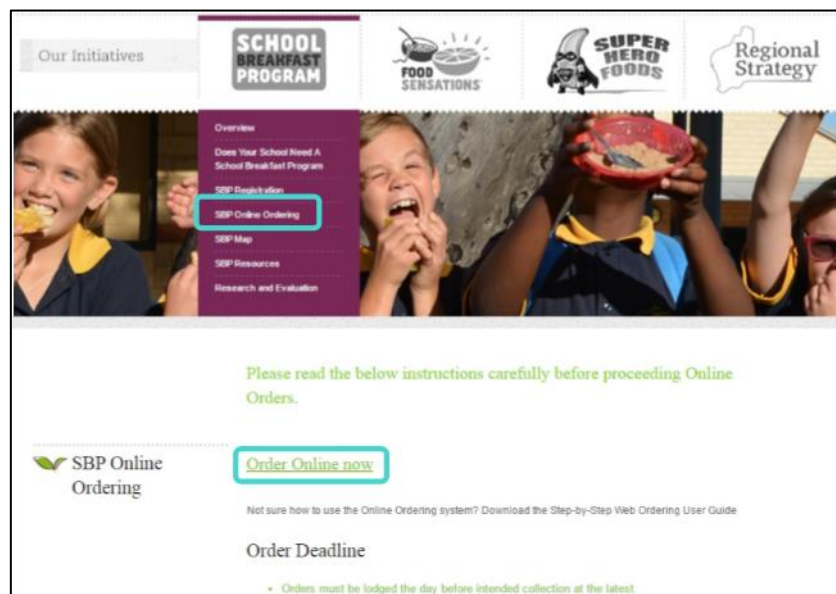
Our Initiatives

SCHOOL BREAKFAST PROGRAM

FOOD SENSATIONS

SUPER HERO FOODS

Regional Strategy

Overview

Does Your School Need A School Breakfast Program

SBP Registration

SBP Online Ordering

SBP Map

SBP Resources

Research and Evaluation

Please read the below instructions carefully before proceeding Online Orders.

SBP Online Ordering

Order Online now

Not sure how to use the Online Ordering system? Download the Step-by-Step Web Ordering User Guide

Order Deadline

• Orders must be lodged the day before intended collection at the latest.